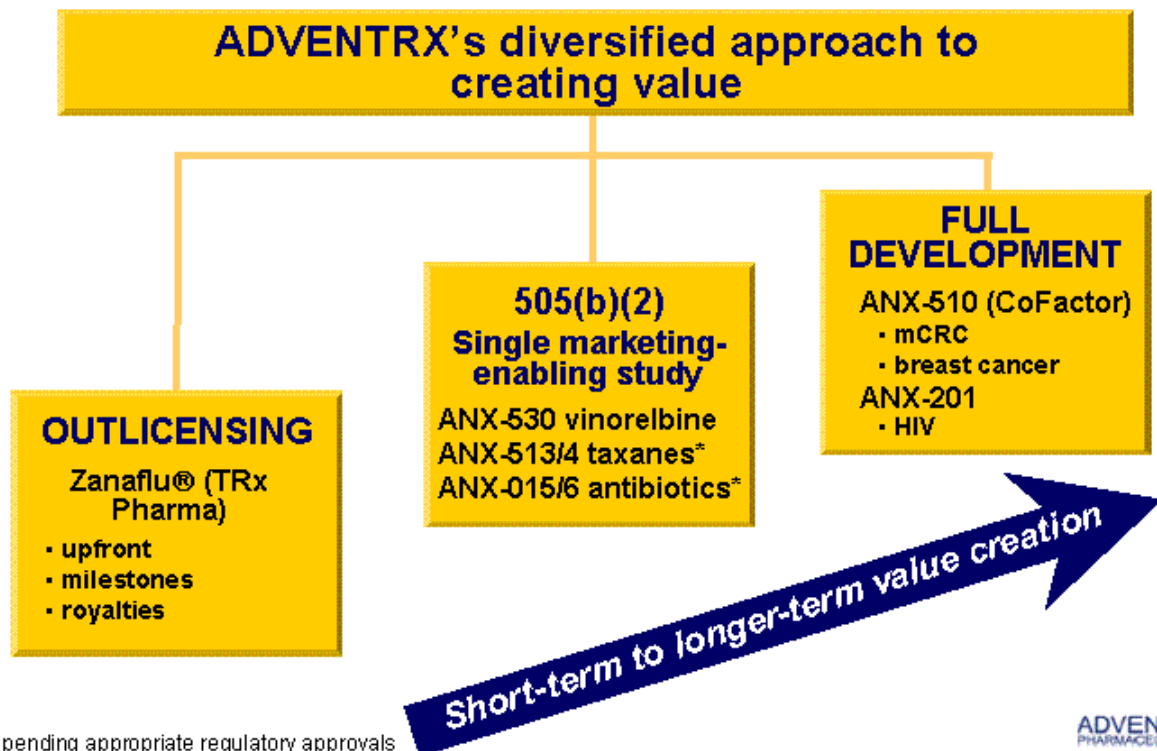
ADVENTRX's diversified approach to creating value

OUTLICENSING

Zanaflu® (TRx Pharma)

- upfront
- milestones
- royalties

505(b)(2)

Single marketing-enabling study

ANX-530 vinorelbine
ANX-513/4 taxanes*
ANX-015/6 antibiotics*

FULL DEVELOPMENT

ANX-510 (CoFactor)

- mCRC
- breast cancer

ANX-201

- HIV

Short-term to longer-term value creation

pending appropriate regulatory approvals

ADVEN
PHARMACE